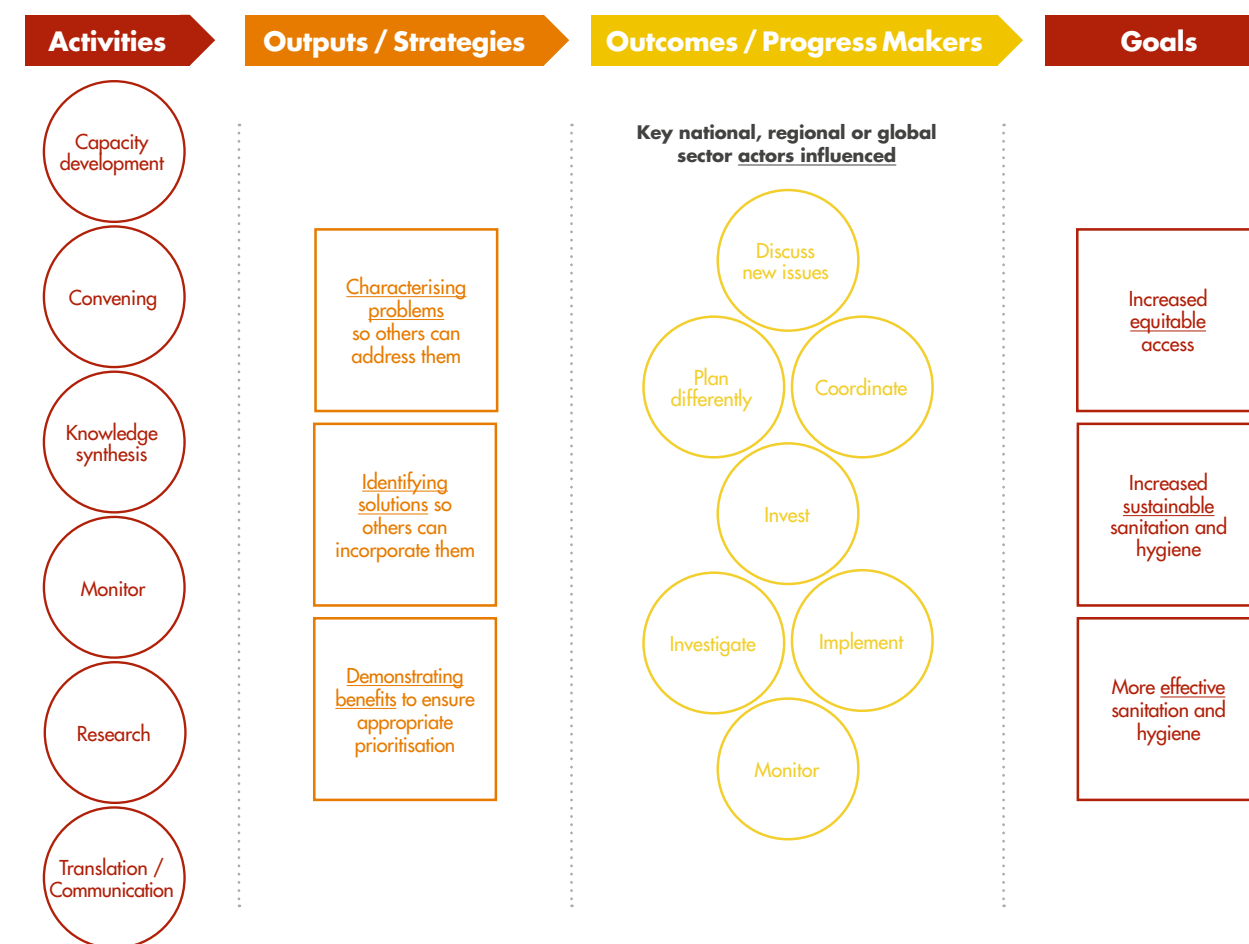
Activities

Outputs / Strategies

Outcomes / Progress Makers

Goals

Capacity development

Convening

Knowledge synthesis

Monitor

Research

Translation / Communication

Characterising problems so others can address them

Identifying solutions so others can incorporate them

Demonstrating benefits to ensure appropriate prioritisation

Key national, regional or global sector actors influenced

Discuss new issues

Plan differently

Coordinate

Invest

Investigate

Implement

Monitor

Increased equitable access

Increased sustainable sanitation and hygiene

More effective sanitation and hygiene